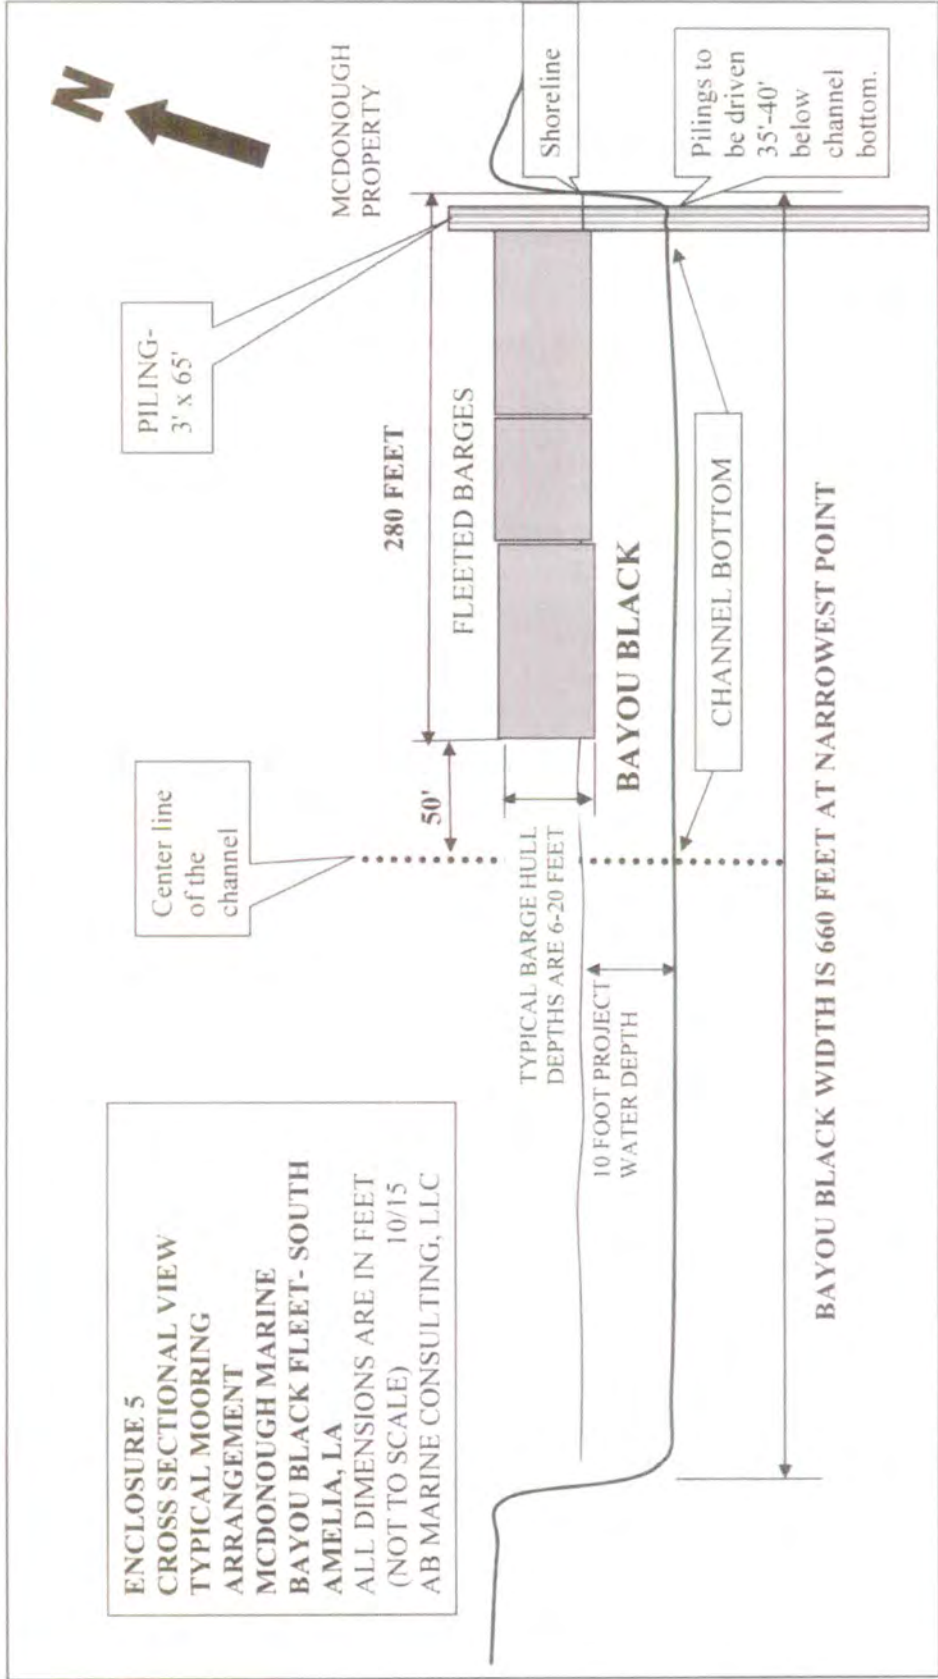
ENCLOSURE 5
CROSS SECTIONAL VIEW
TYPICAL MOORING ARRANGEMENT
MCDONOUGH MARINE
BAYOU BLACK FLEET- SOUTH
AMELIA, LA
ALL DIMENSIONS ARE IN FEET (NOT TO SCALE) 10/15
AB MARINE CONSULTING, LLC

N

MCDONOUGH PROPERTY

Shoreline

Pilings to be driven 35'-40' below channel bottom.

PILING- 3' x 65'

280 FEET

FLEETED BARGES

BAYOU BLACK

CHANNEL BOTTOM

Center line of the channel

50'

TYPICAL BARGE HULL DEPTHS ARE 6-20 FEET

10 FOOT PROJECT WATER DEPTH

BAYOU BLACK WIDTH IS 660 FEET AT NARROWEST POINT